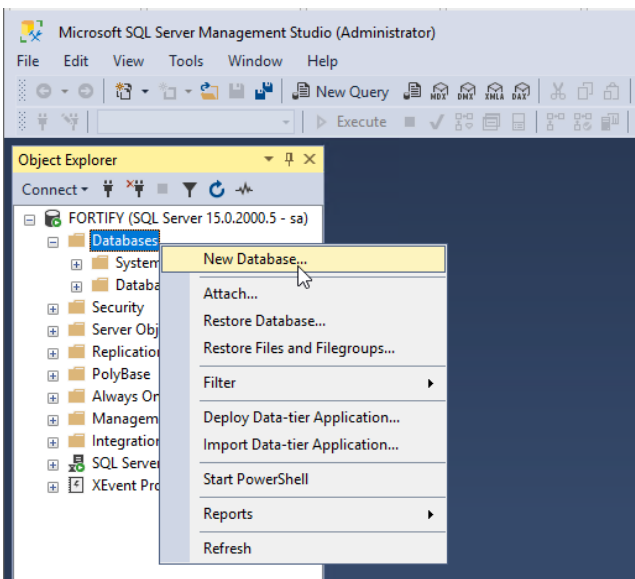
Microsoft SQL Server Management Studio (Administrator)

File Edit View Tools Window Help

New Query

Execute

Object Explorer

Connect

FORTIFY (SQL Server 15.0.2000.5 - sa)

Databases

System

Databa

Security

Server Obj

Replication

PolyBase

Always On

Managem

Integration

SQL Server

XEvent Pro

New Database...

Attach...

Restore Database...

Restore Files and Filegroups...

Filter

Deploy Data-tier Application...

Import Data-tier Application...

Start PowerShell

Reports

Refresh